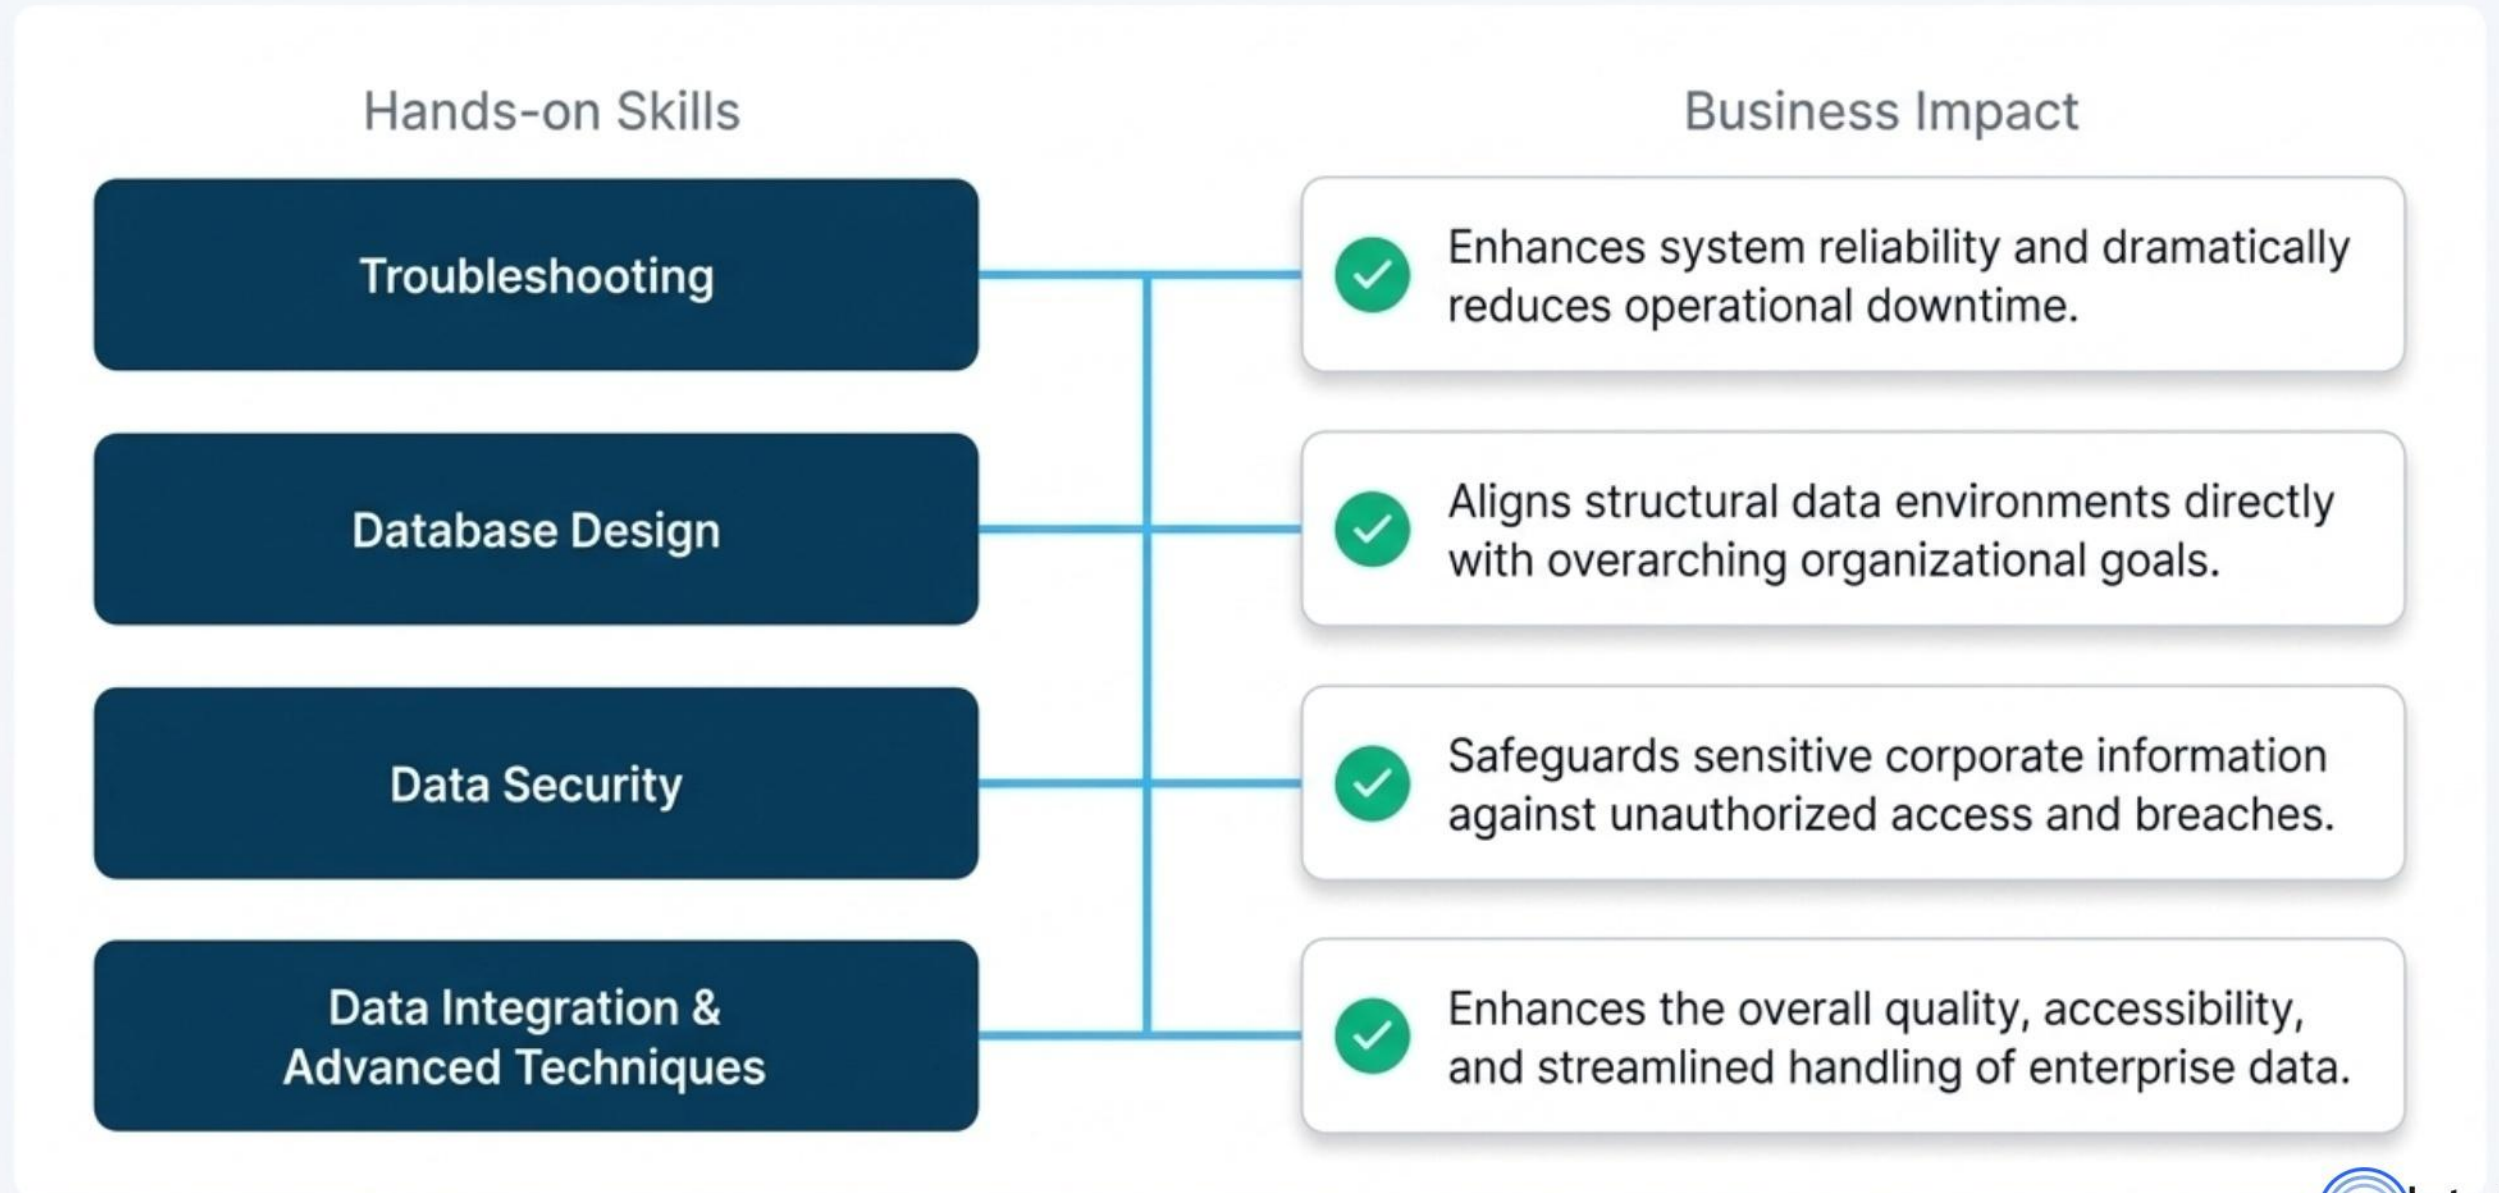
Hands-on Skills

Business Impact

Troubleshooting

Enhances system reliability and dramatically reduces operational downtime.

Database Design

Aligns structural data environments directly with overarching organizational goals.

Data Security

Safeguards sensitive corporate information against unauthorized access and breaches.

Data Integration & Advanced Techniques

Enhances the overall quality, accessibility, and streamlined handling of enterprise data.